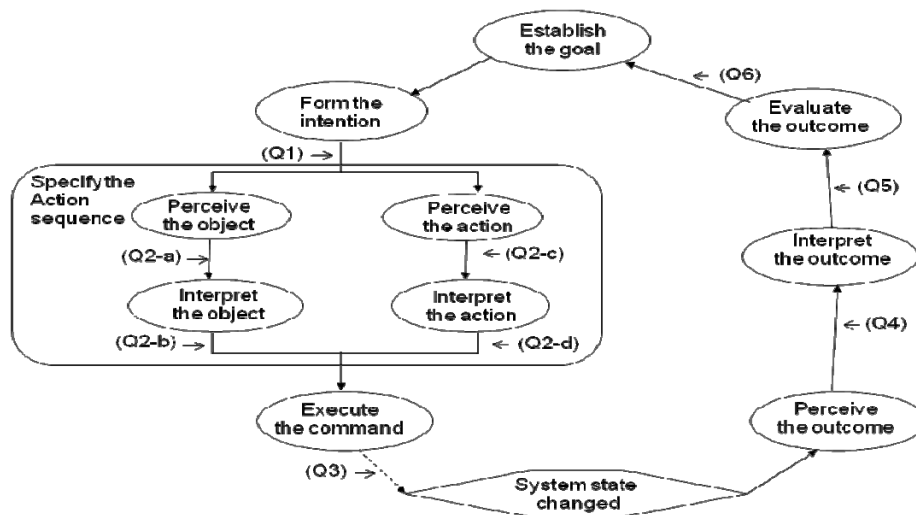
Establish the goal

Form the intention

(Q6)

Evaluate the outcome

(Q1)

Specify the Action sequence

Perceive the object

Perceive the action

(Q5)

(Q2-a)

(Q2-c)

Interpret the outcome

Interpret the object

Interpret the action

(Q4)

(Q2-b)

(Q2-d)

Execute the command

Perceive the outcome

(Q3)

System state changed